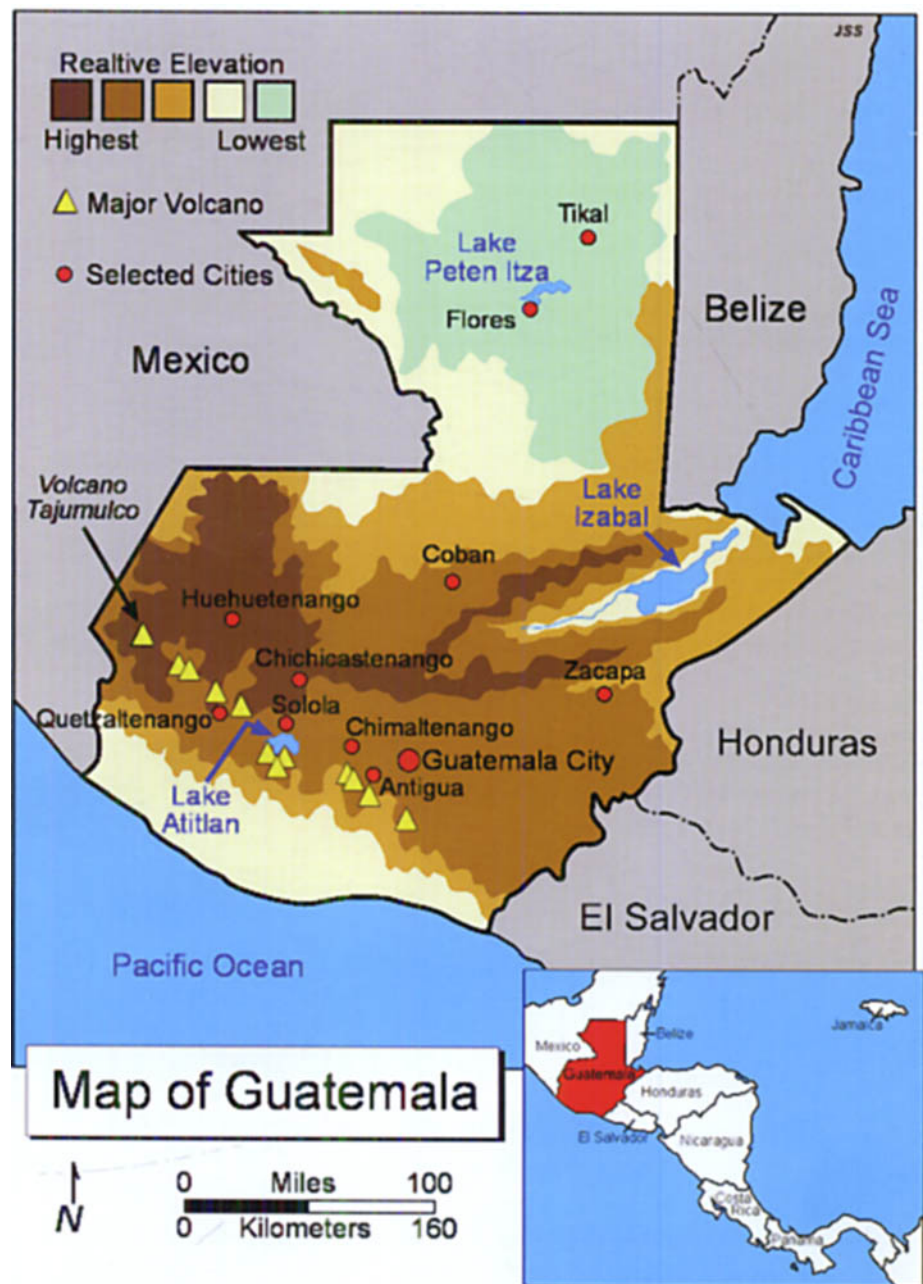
JSS

Realtive Elevation

Highest

Lowest

Major Volcano

Selected Cities

Tikal

Lake Peten Itza

Flores

Belize

Mexico

Caribbean Sea

Volcano Tajumulco

Lake Izabal

Coban

Huehuetenango

Chichicastenango

Zacapa

Quetzaltenango

Solola

Chimaltenango

Honduras

Guatemala City

Lake Atitlan

Antigua

El Salvador

Pacific Ocean

Map of Guatemala

N

0 Miles 100

0 Kilometers 160

Mexico

Belize

Jamaica

Guatemala

Honduras

El Salvador

Nicaragua

Costa Rica

Panama